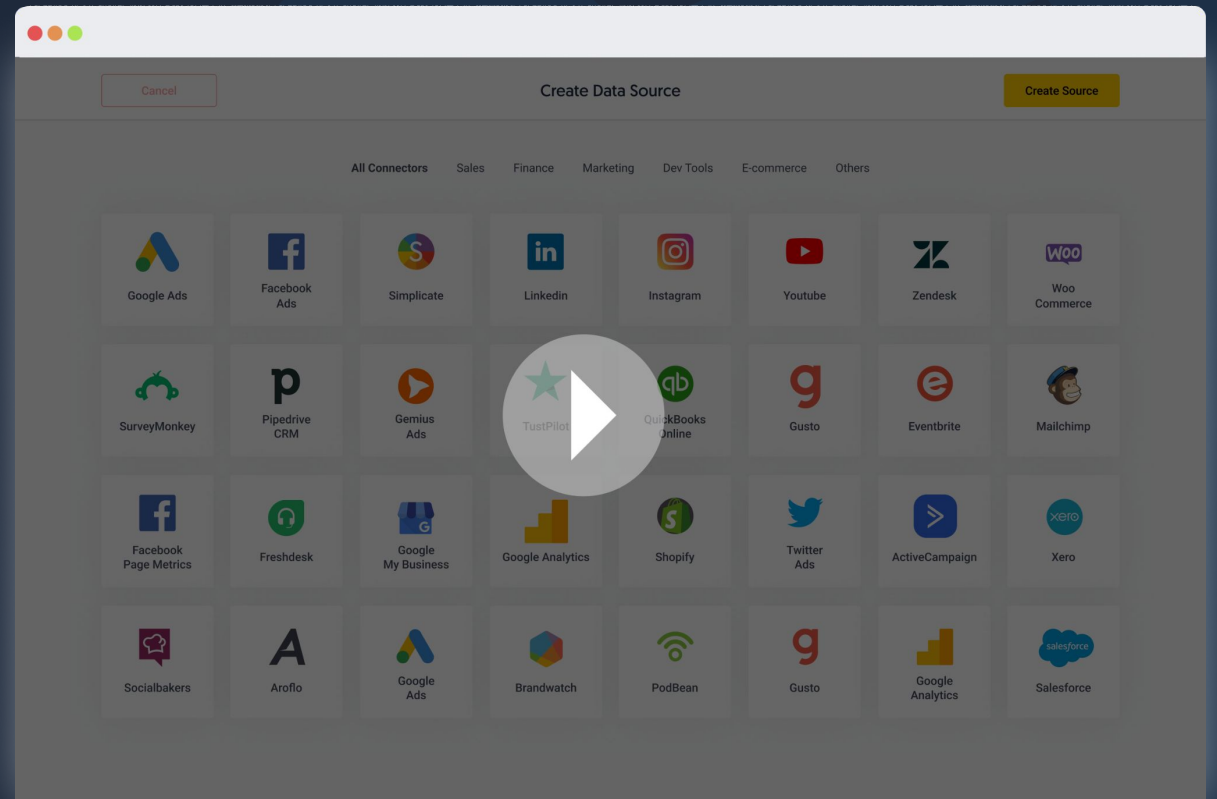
Cancel

Create Data Source

Create Source

All Connectors Sales Finance Marketing Dev Tools E-commerce Others

Google Ads
Facebook Ads
Simplicate
Linkedin
Instagram
Youtube
Zendesk
Woo Commerce

SurveyMonkey
Pipedrive CRM
Gemius Ads
TustPilot
QuickBooks Online
Gusto
Eventbrite
Mailchimp

Facebook Page Metrics
Freshdesk
Google My Business
Google Analytics
Shopify
Twitter Ads
ActiveCampaign
Xero

Socialbakers
Aroflo
Google Ads
Brandwatch
PodBean
Gusto
Google Analytics
Salesforce